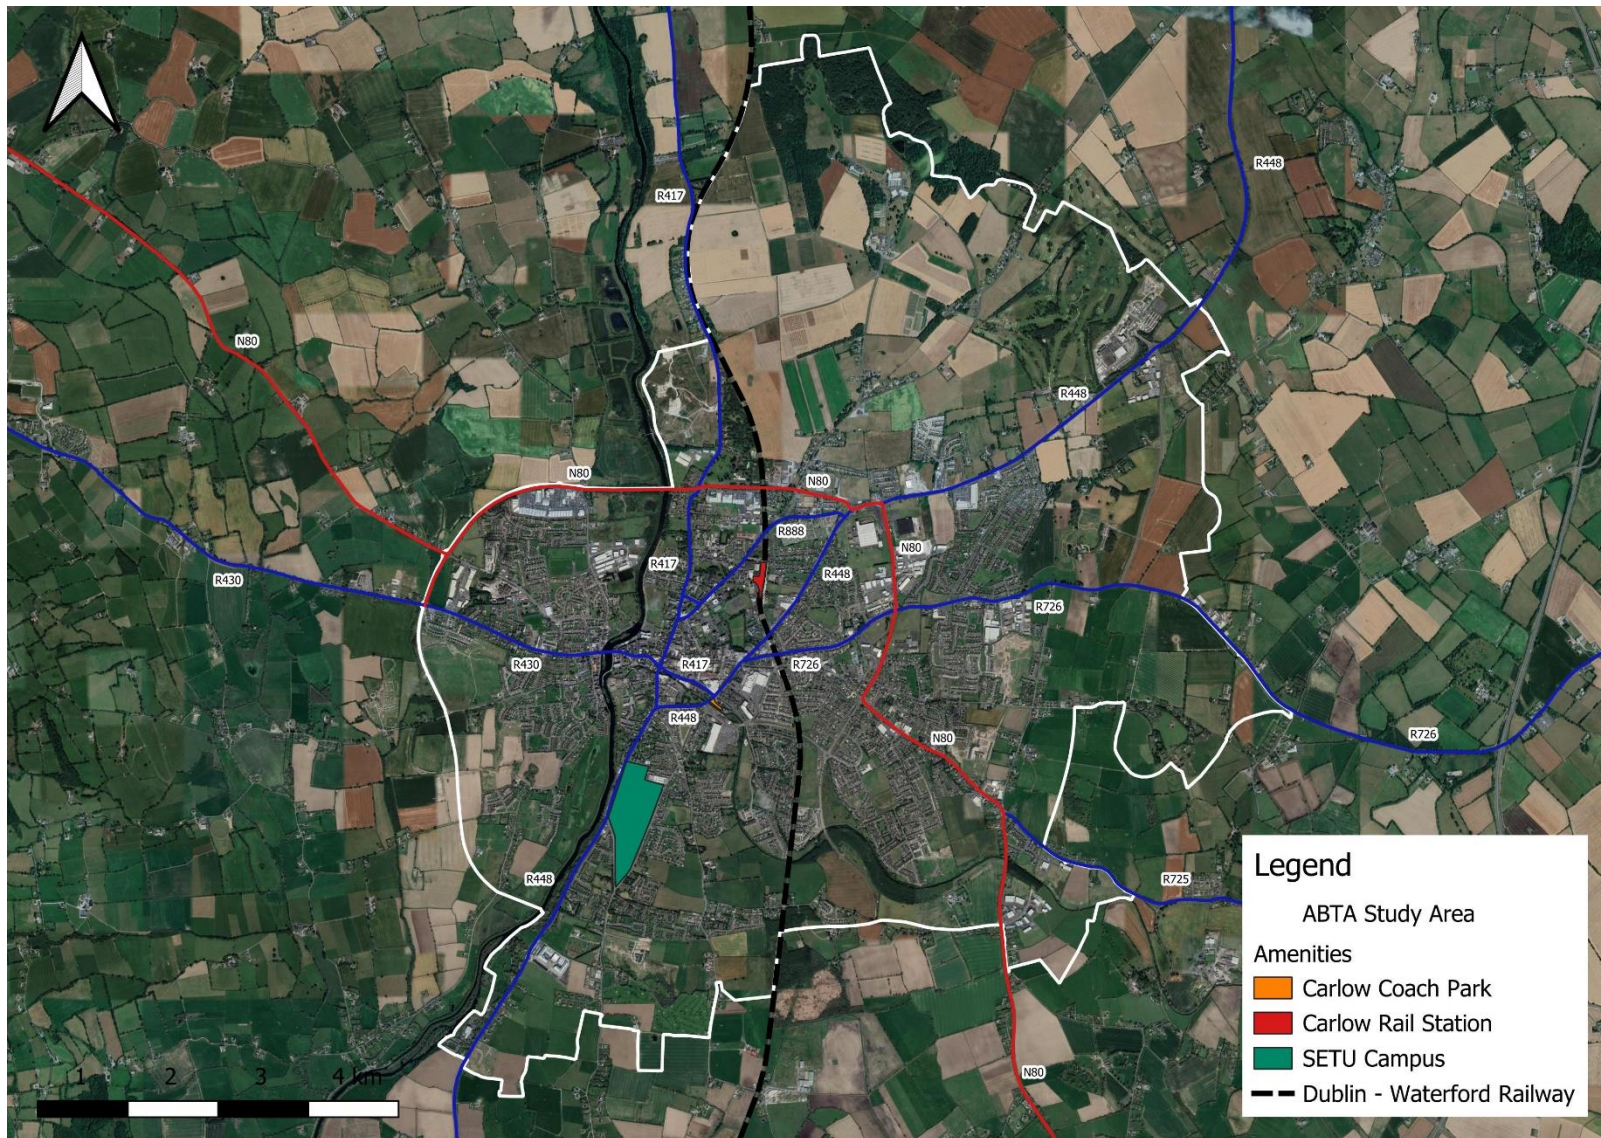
R417
R448
N80
R448
N80
N80
R888
N80
R417
R448
R430
R726
R430
R417
R726
R448
N80
R726
R448
R725
N80

Legend
ABTA Study Area
Amenities
Carlow Coach Park
Carlow Rail Station
SETU Campus
Dublin - Waterford Railway

1 2 3 4 km